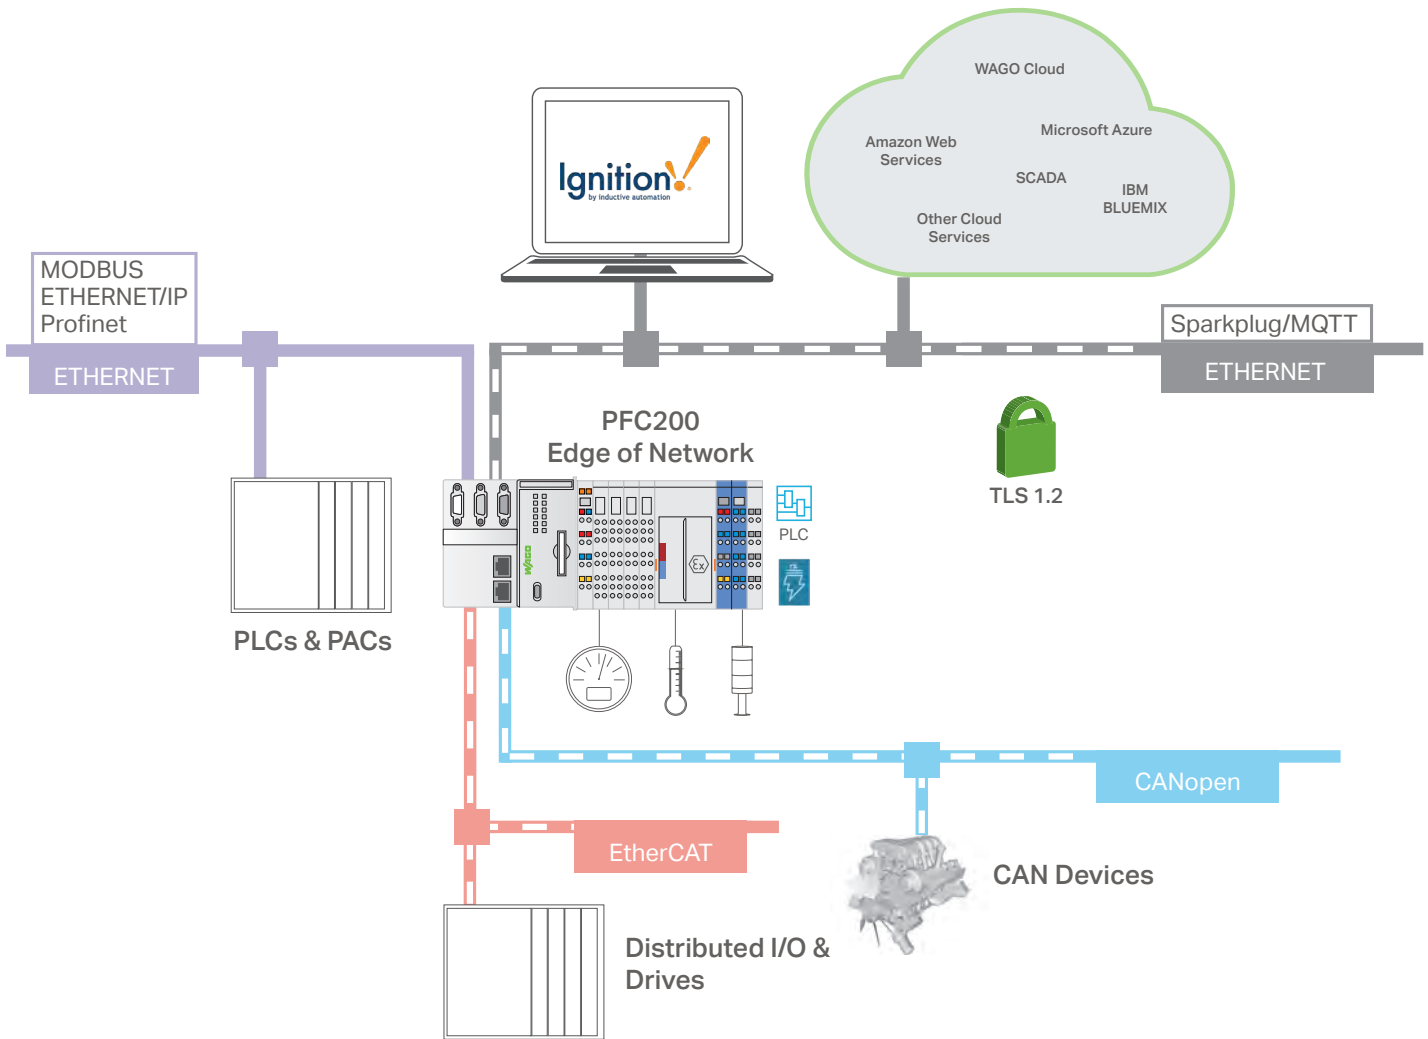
WAGO Cloud

Amazon Web Services

Microsoft Azure

SCADA

IBM BLUEMIX

Other Cloud Services

Ignition by inductive automation

MODBUS
ETHERNET/IP
Profinet

ETHERNET

Sparkplug/MQTT

ETHERNET

PFC200
Edge of Network

TLS 1.2

PLC

PLCs & PACs

CANopen

EtherCAT

CAN Devices

Distributed I/O & Drives